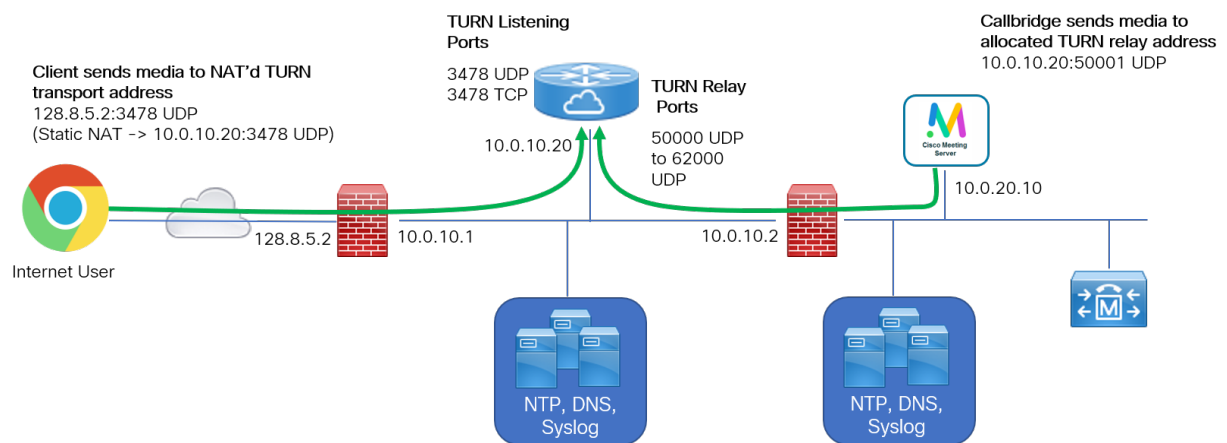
TURN Listening Ports

3478 UDP
3478 TCP

TURN Relay Ports

50000 UDP to 62000 UDP

Callbridge sends media to allocated TURN relay address
10.0.10.20:50001 UDP

Client sends media to NAT'd TURN transport address
128.8.5.2:3478 UDP
(Static NAT -> 10.0.10.20:3478 UDP)

10.0.10.20

Cisco Meeting Server

10.0.20.10

128.8.5.2

10.0.10.1

10.0.10.2

Internet User

NTP, DNS, Syslog

NTP, DNS, Syslog